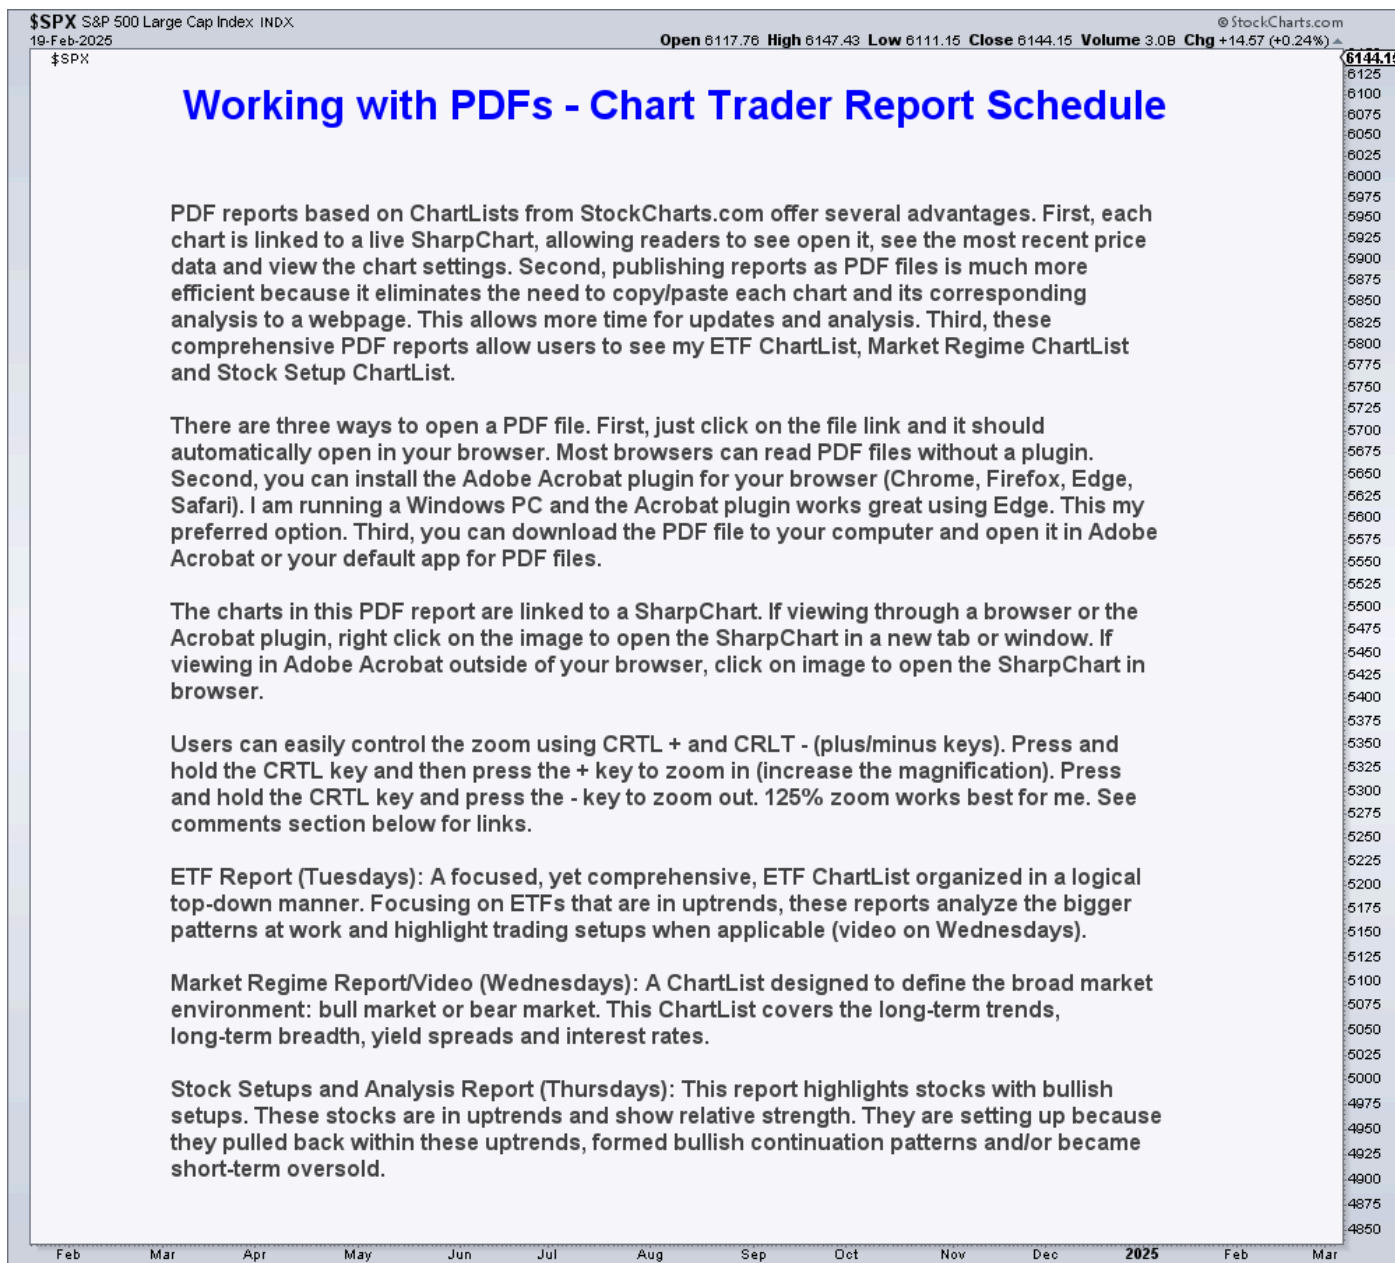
$SPX S&P 500 Large Cap Index INDX
19-Feb-2025
@StockCharts.com
Open 6117.76 High 6147.43 Low 6111.15 Close 6144.15 Volume 3.0B Chg +14.57 (+0.24%)
$SPX

Working with PDFs - Chart Trader Report Schedule

PDF reports based on ChartLists from StockCharts.com offer several advantages. First, each chart is linked to a live SharpChart, allowing readers to see open it, see the most recent price data and view the chart settings. Second, publishing reports as PDF files is much more efficient because it eliminates the need to copy/paste each chart and its corresponding analysis to a webpage. This allows more time for updates and analysis. Third, these comprehensive PDF reports allow users to see my ETF ChartList, Market Regime ChartList and Stock Setup ChartList.

There are three ways to open a PDF file. First, just click on the file link and it should automatically open in your browser. Most browsers can read PDF files without a plugin. Second, you can install the Adobe Acrobat plugin for your browser (Chrome, Firefox, Edge, Safari). I am running a Windows PC and the Acrobat plugin works great using Edge. This my preferred option. Third, you can download the PDF file to your computer and open it in Adobe Acrobat or your default app for PDF files.

The charts in this PDF report are linked to a SharpChart. If viewing through a browser or the Acrobat plugin, right click on the image to open the SharpChart in a new tab or window. If viewing in Adobe Acrobat outside of your browser, click on image to open the SharpChart in browser.

Users can easily control the zoom using CRTL + and CRLT - (plus/minus keys). Press and hold the CRTL key and then press the + key to zoom in (increase the magnification). Press and hold the CRTL key and press the - key to zoom out. 125% zoom works best for me. See comments section below for links.

ETF Report (Tuesdays): A focused, yet comprehensive, ETF ChartList organized in a logical top-down manner. Focusing on ETFs that are in uptrends, these reports analyze the bigger patterns at work and highlight trading setups when applicable (video on Wednesdays).

Market Regime Report/Video (Wednesdays): A ChartList designed to define the broad market environment: bull market or bear market. This ChartList covers the long-term trends, long-term breadth, yield spreads and interest rates.

Stock Setups and Analysis Report (Thursdays): This report highlights stocks with bullish setups. These stocks are in uptrends and show relative strength. They are setting up because they pulled back within these uptrends, formed bullish continuation patterns and/or became short-term oversold.

6144.15 6125 6100 6075 6050 6025 6000 5975 5950 5925 5900 5875 5850 5825 5800 5775 5750 5725 5700 5675 5650 5625 5600 5575 5550 5525 5500 5475 5450 5425 5400 5375 5350 5325 5300 5275 5250 5225 5200 5175 5150 5125 5100 5075 5050 5025 5000 4975 4950 4925 4900 4875 4850

Feb Mar Apr May Jun Jul Aug Sep Oct Nov Dec 2025 Feb Mar